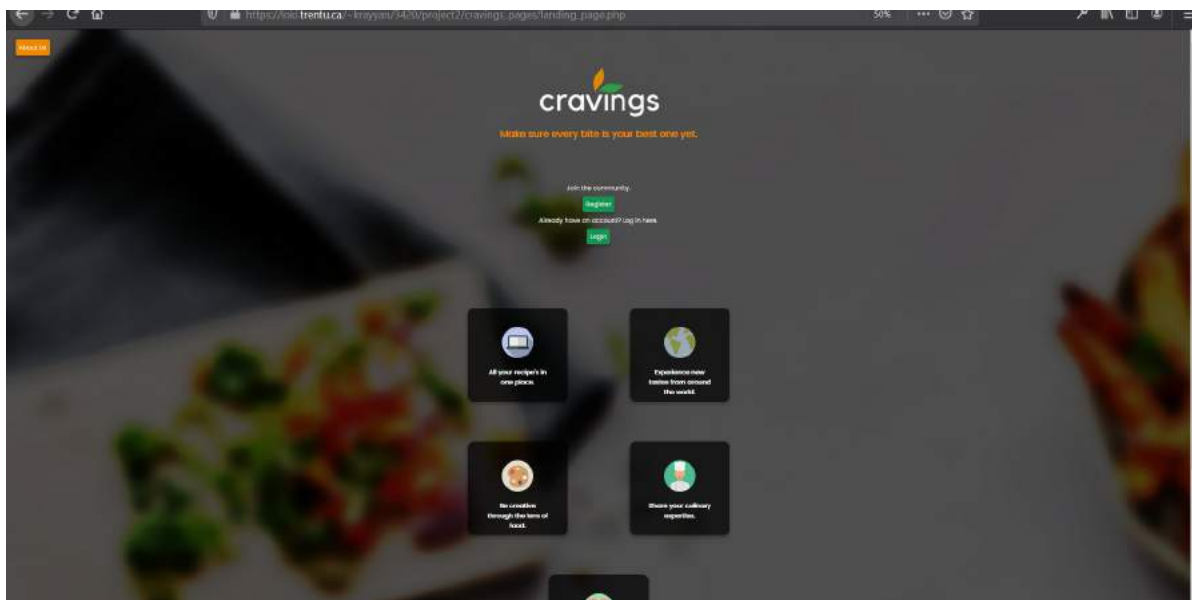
https://loki.trentu.ca/~krayyan/3420/project2/cravings_pages/landing_page.php

50%

About Us

cravings

Make sure every bite is your best one yet.

Join the community.

Register

Already have an account? Log in here.

Login

All your recipe's in one place.

Experience new tastes from around the world.

Be creative through the lens of food.

Share your culinary expertise.